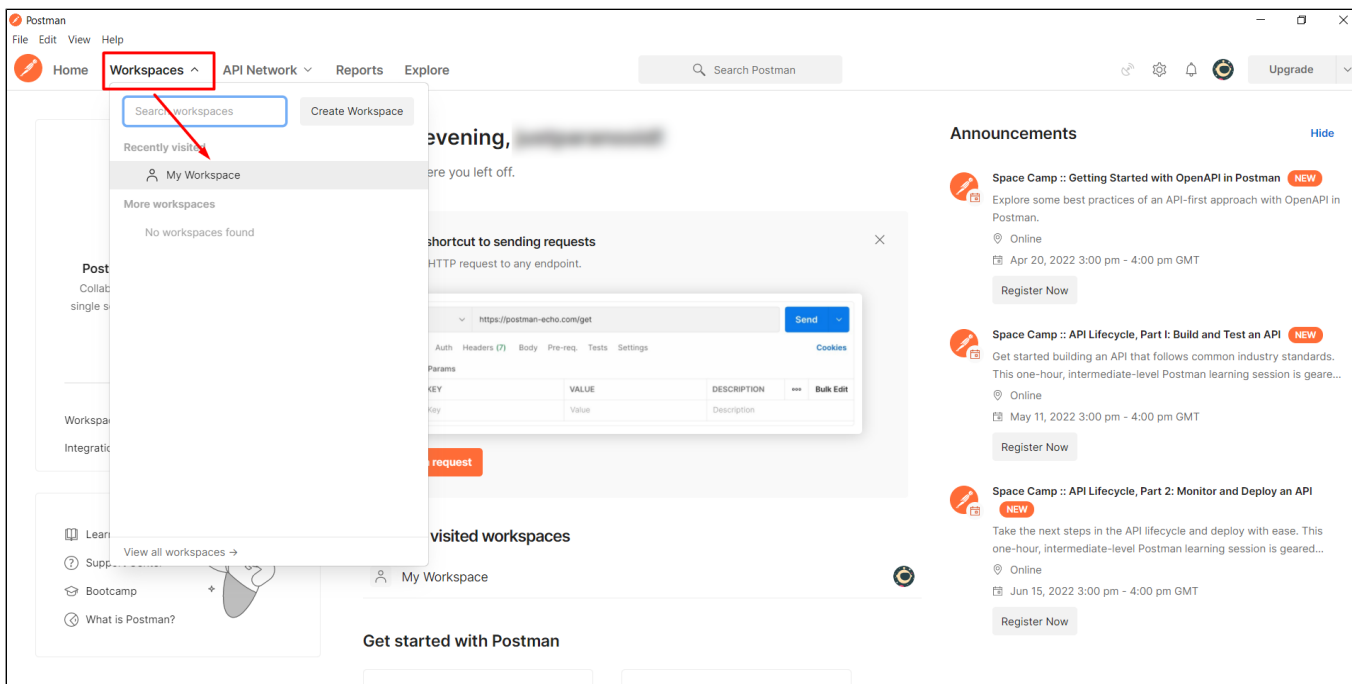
Postman
File Edit View Help

Home Workspaces API Network Reports Explore

Search Postman

Upgrade

Search workspaces
Create Workspace

Recently visited
My Workspace

More workspaces
No workspaces found

View all workspaces →

evening, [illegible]
ere you left off.

shortcut to sending requests
HTTP request to any endpoint.

https://postman-echo.com/get
Send
Auth Headers (7) Body Pre-req. Tests Settings
Cookies
Params

| KEY | VALUE | DESCRIPTION | ••• | Bulk Edit |
|---|---|---|---|---|
| Key | Value | Description | | |

request

visited workspaces
My Workspace

Get started with Postman

Post
Collab
single s

Workspa
Integratio

Lear
Support Center
Bootcamp
What is Postman?

Announcements
Hide

Space Camp :: Getting Started with OpenAPI in Postman NEW
Explore some best practices of an API-first approach with OpenAPI in Postman.
Online
Apr 20, 2022 3:00 pm - 4:00 pm GMT
Register Now

Space Camp :: API Lifecycle, Part I: Build and Test an API NEW
Get started building an API that follows common industry standards. This one-hour, intermediate-level Postman learning session is geare...
Online
May 11, 2022 3:00 pm - 4:00 pm GMT
Register Now

Space Camp :: API Lifecycle, Part 2: Monitor and Deploy an API NEW
Take the next steps in the API lifecycle and deploy with ease. This one-hour, intermediate-level Postman learning session is geared...
Online
Jun 15, 2022 3:00 pm - 4:00 pm GMT
Register Now